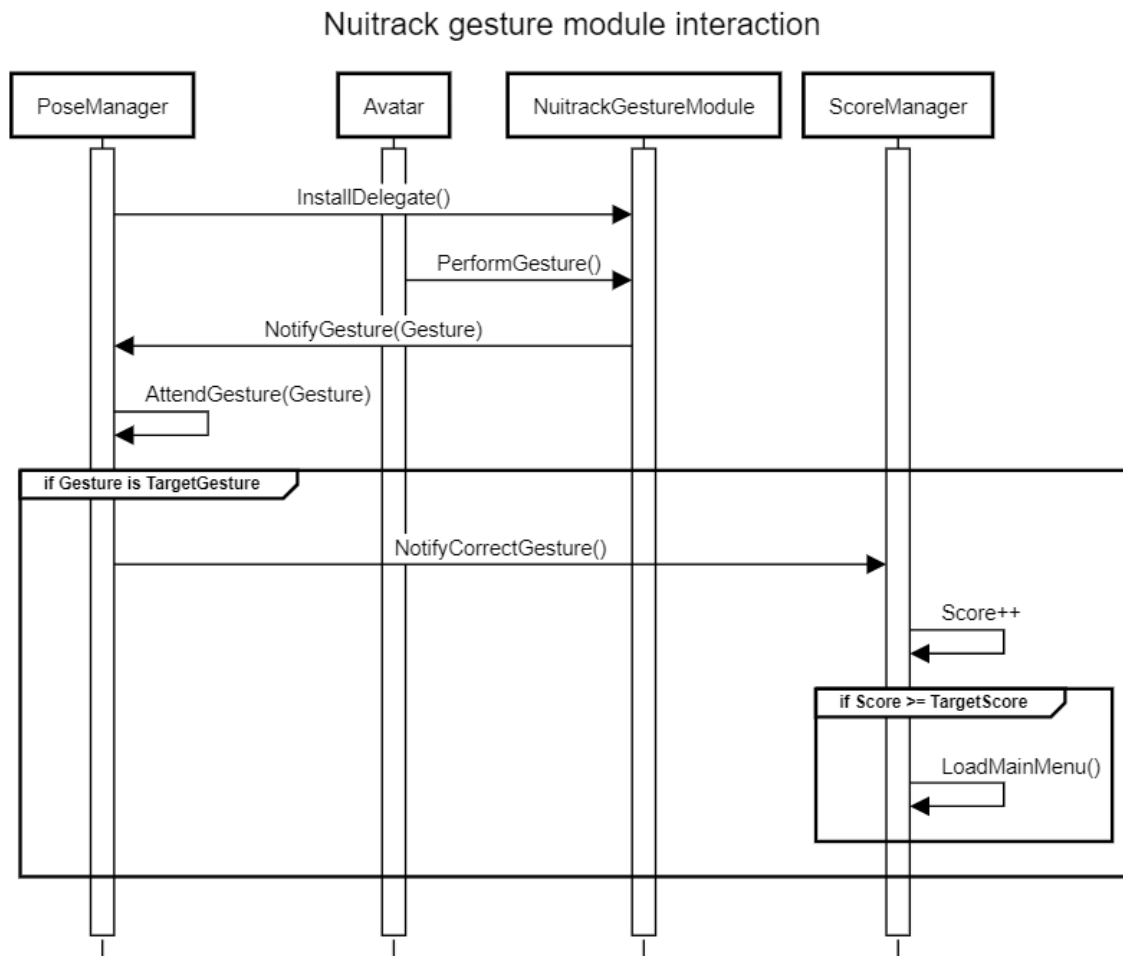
Nuitrack gesture module interaction

PoseManager

Avatar

NuitrackGestureModule

ScoreManager

InstallDelegate()

PerformGesture()

NotifyGesture(Gesture)

AttendGesture(Gesture)

if Gesture is TargetGesture

NotifyCorrectGesture()

Score++

if Score >= TargetScore

LoadMainMenu()